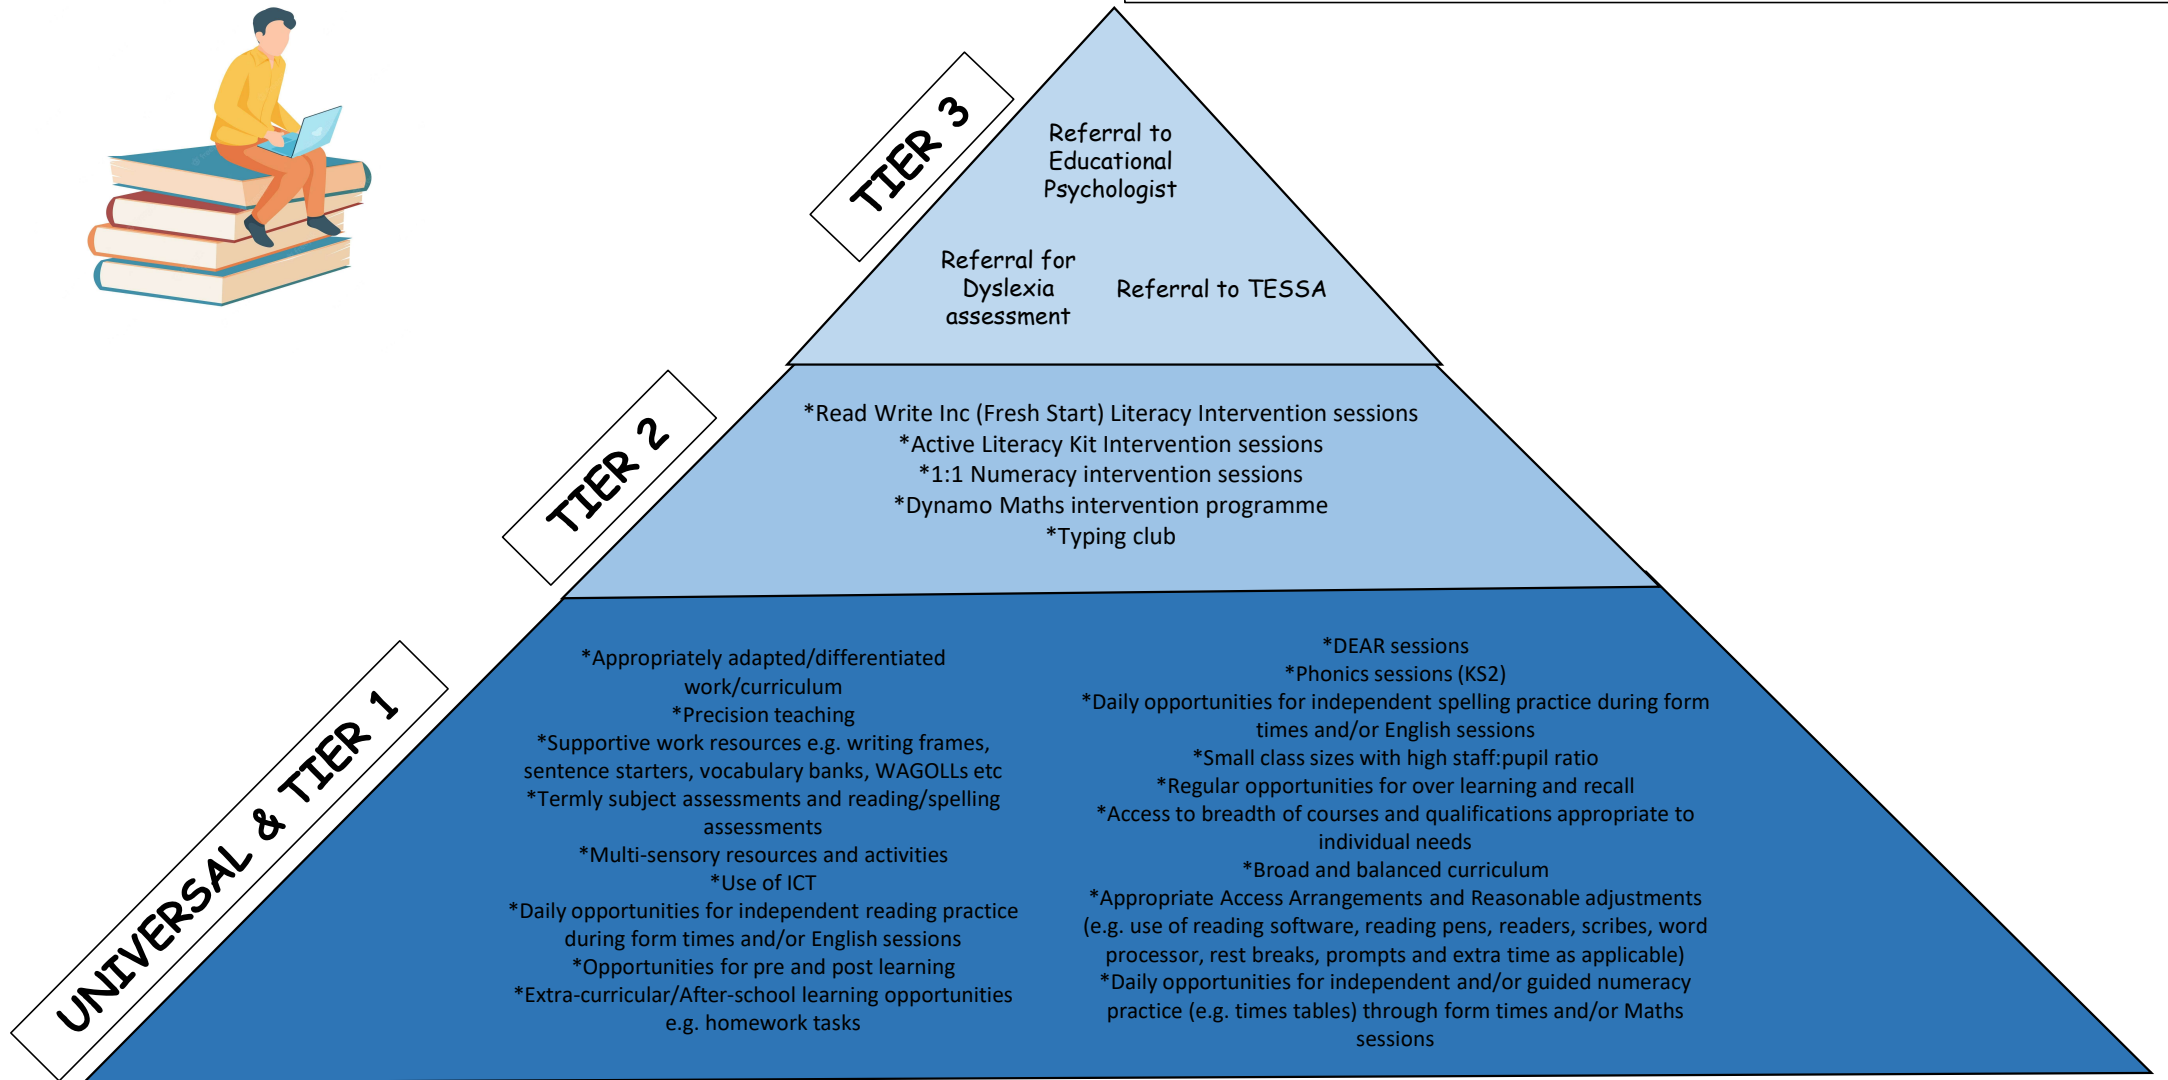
TIER 3

Referral to Educational Psychologist

Referral for Dyslexia assessment

Referral to TESSA

TIER 2

*Read Write Inc (Fresh Start) Literacy Intervention sessions
*Active Literacy Kit Intervention sessions
*1:1 Numeracy intervention sessions
*Dynamo Maths intervention programme
*Typing club

UNIVERSAL & TIER 1

*Appropriately adapted/differentiated work/curriculum
*Precision teaching
*Supportive work resources e.g. writing frames, sentence starters, vocabulary banks, WAGOLLs etc
*Termly subject assessments and reading/spelling assessments
*Multi-sensory resources and activities
*Use of ICT
*Daily opportunities for independent reading practice during form times and/or English sessions
*Opportunities for pre and post learning
*Extra-curricular/After-school learning opportunities e.g. homework tasks

*DEAR sessions
*Phonics sessions (KS2)
*Daily opportunities for independent spelling practice during form times and/or English sessions
*Small class sizes with high staff:pupil ratio
*Regular opportunities for over learning and recall
*Access to breadth of courses and qualifications appropriate to individual needs
*Broad and balanced curriculum
*Appropriate Access Arrangements and Reasonable adjustments (e.g. use of reading software, reading pens, readers, scribes, word processor, rest breaks, prompts and extra time as applicable)
*Daily opportunities for independent and/or guided numeracy practice (e.g. times tables) through form times and/or Maths sessions